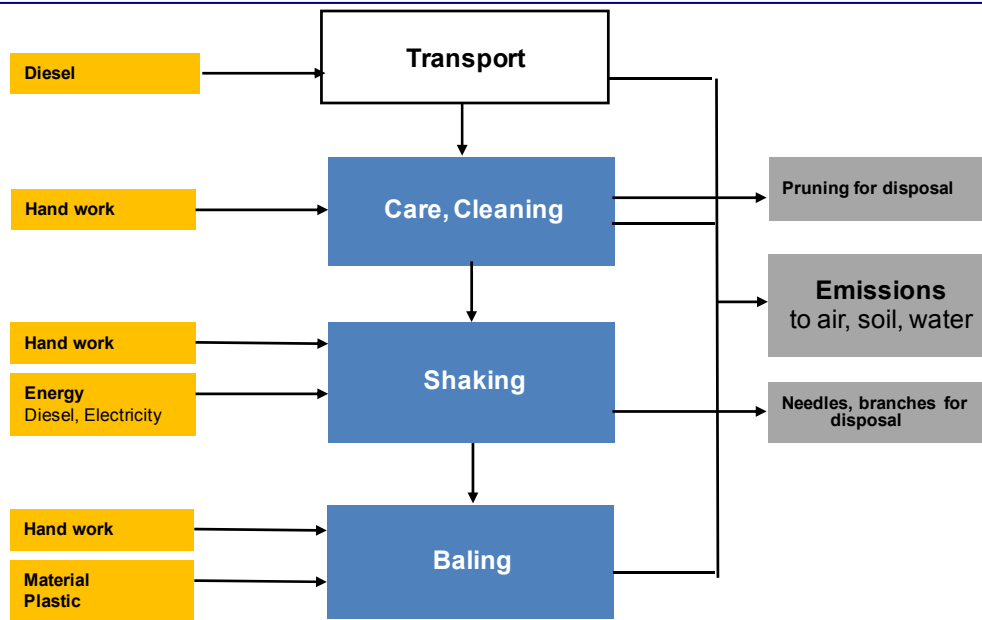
Diesel

Transport

Hand work

Care, Cleaning

Pruning for disposal

Emissions
to air, soil, water

Hand work

Energy
Diesel, Electricity

Shaking

Needles, branches for disposal

Hand work

Material
Plastic

Baling